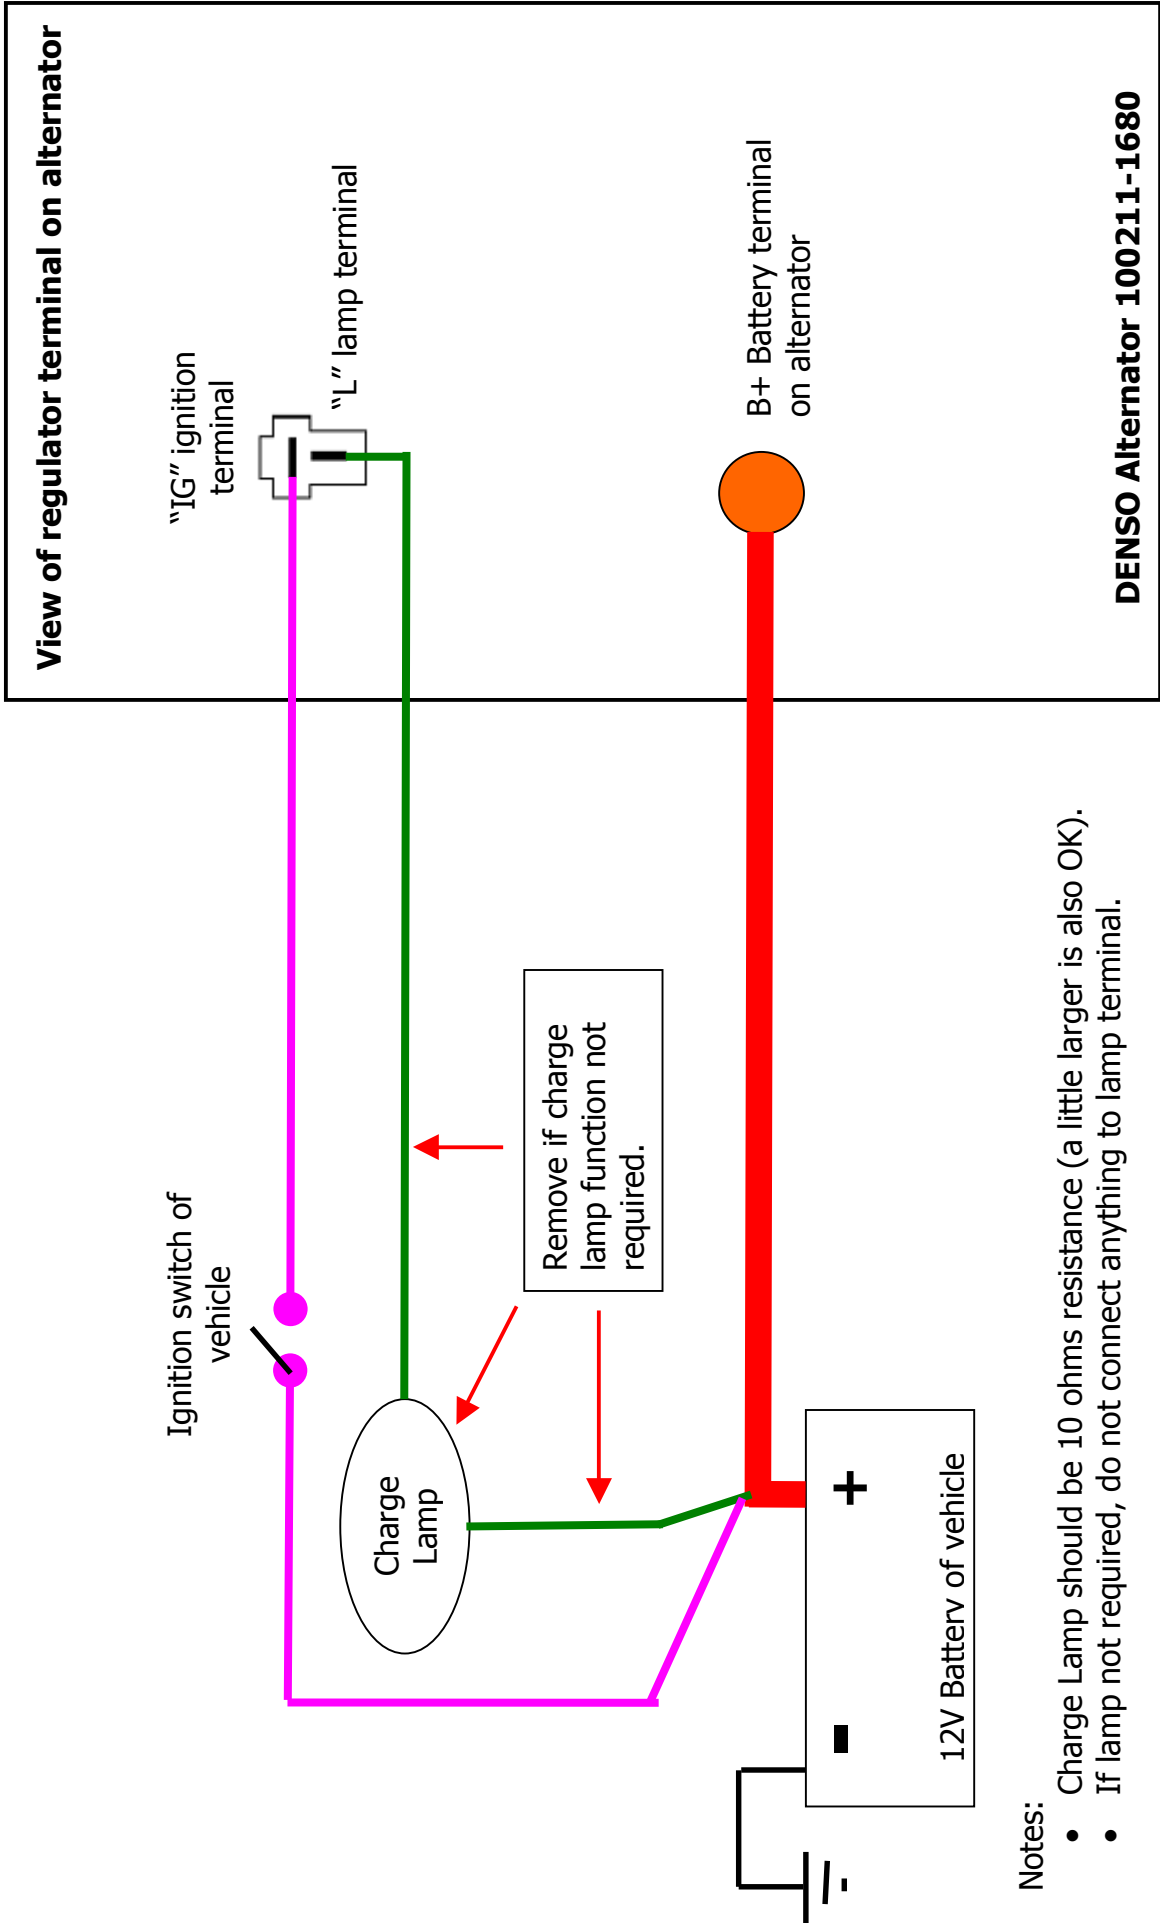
View of regulator terminal on alternator

"IG" ignition terminal

"L" lamp terminal

B+ Battery terminal on alternator

DENSO Alternator 100211-1680

Ignition switch of vehicle

Remove if charge lamp function not required.

Charge Lamp

+

-

12V Battery of vehicle

Notes:
• Charge Lamp should be 10 ohms resistance (a little larger is also OK).
• If lamp not required, do not connect anything to lamp terminal.